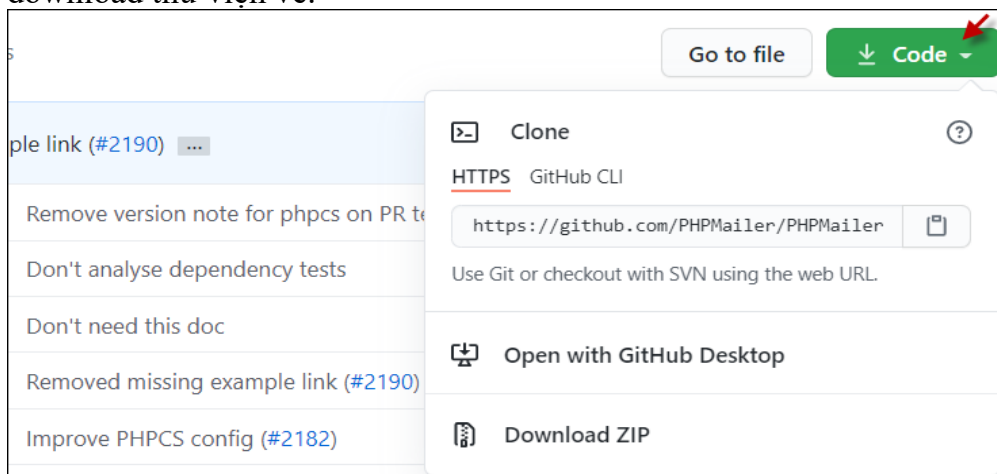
download thư viện về:

s

Go to file

Code

ple link (#2190) ...

Remove version note for phpcs on PR te

Don't analyse dependency tests

Don't need this doc

Removed missing example link (#2190)

Improve PHPCS config (#2182)

Clone

HTTPS GitHub CLI

https://github.com/PHPMailer/PHPMailer

Use Git or checkout with SVN using the web URL.

Open with GitHub Desktop

Download ZIP